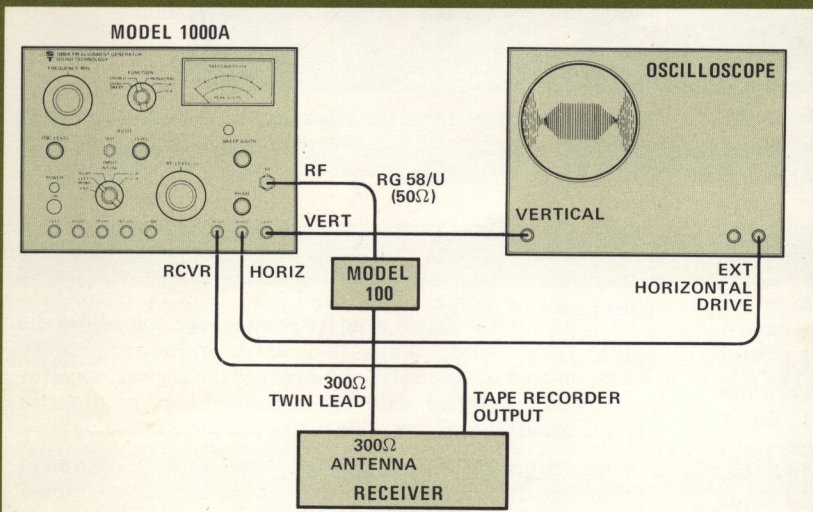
MODEL 1000A

1000A FM ALIGNMENT GENERATOR
SOUND TECHNOLOGY

FREQUENCY MHz

FUNCTION

PILOT

OSC LEVEL

TEST

LEVEL

POWER

SWEEP WIDTH

RF LEVEL

PHASE

RF

OSCILLOSCOPE

RF

RG 58/U
(50Ω)

VERTICAL

VERT

RCVR

HORIZ

MODEL
100

EXT
HORIZONTAL
DRIVE

300Ω
TWIN LEAD

TAPE RECORDER
OUTPUT

300Ω
ANTENNA

RECEIVER